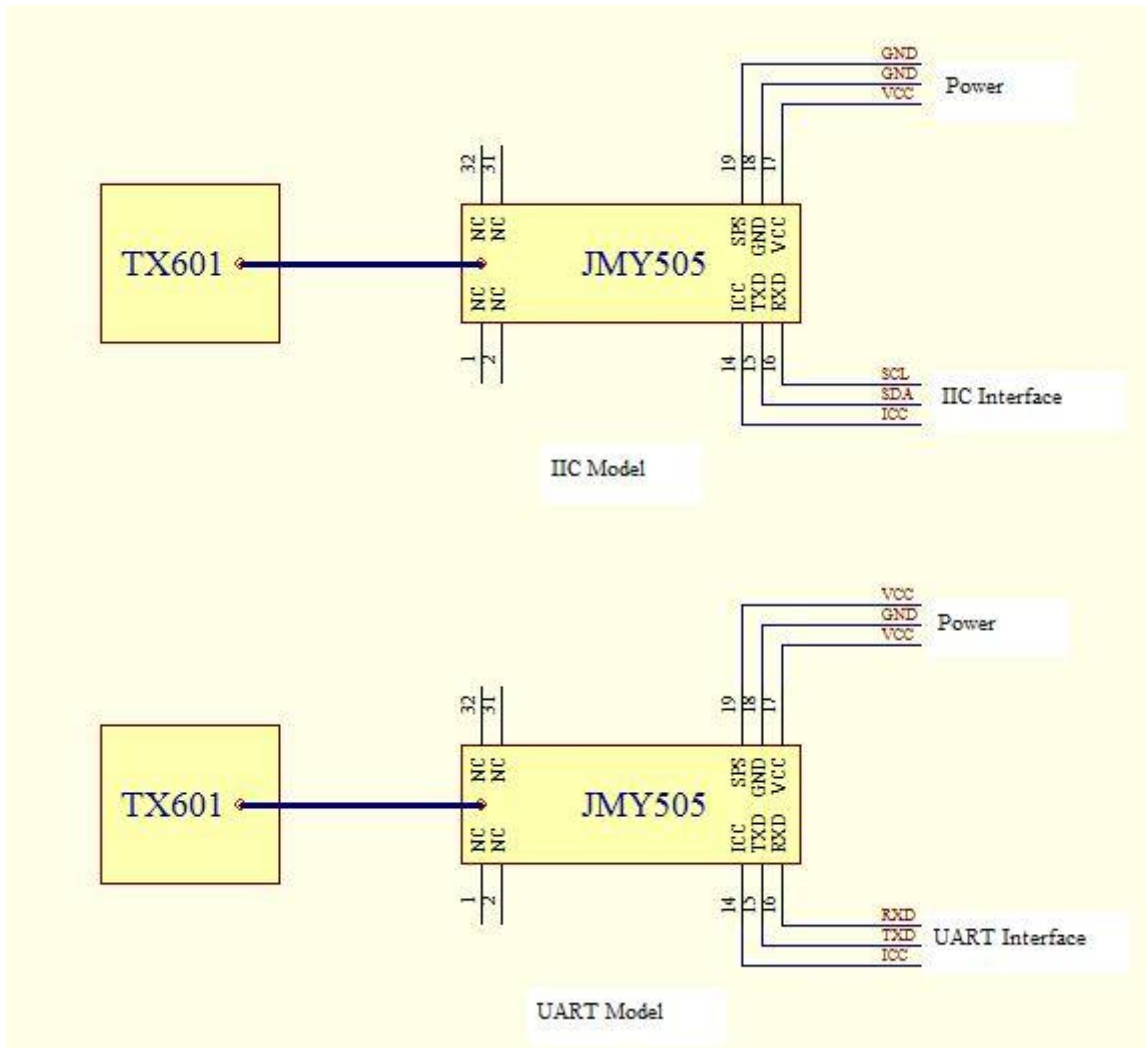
GND
GND
VCC
Power

32
31
19
18
17

TX601

NC
NC
NC
NC

JMY505

SPS
GND
VCC
ICC
TXD
RXD

1
2
14
15
16

SCL
SDA
ICC
IIC Interface

IIC Model

VCC
GND
VCC
Power

32
31
19
18
17

TX601

NC
NC
NC
NC

JMY505

SPS
GND
VCC
ICC
TXD
RXD

1
2
14
15
16

RXD
TXD
ICC
UART Interface

UART Model